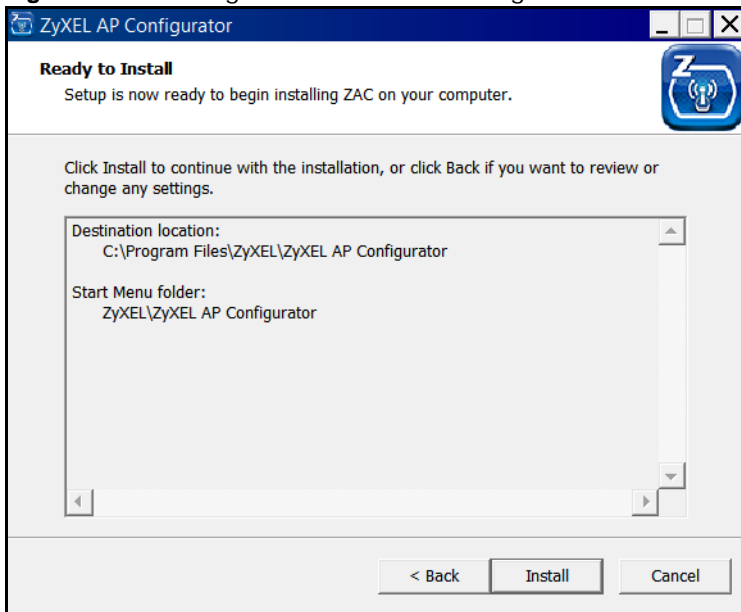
ZyXEL AP Configurator

Ready to Install

Setup is now ready to begin installing ZAC on your computer.

Click Install to continue with the installation, or click Back if you want to review or change any settings.

Destination location:
C:\Program Files\ZyXEL\ZyXEL AP Configurator

Start Menu folder:
ZyXEL\ZyXEL AP Configurator

< Back

Install

Cancel